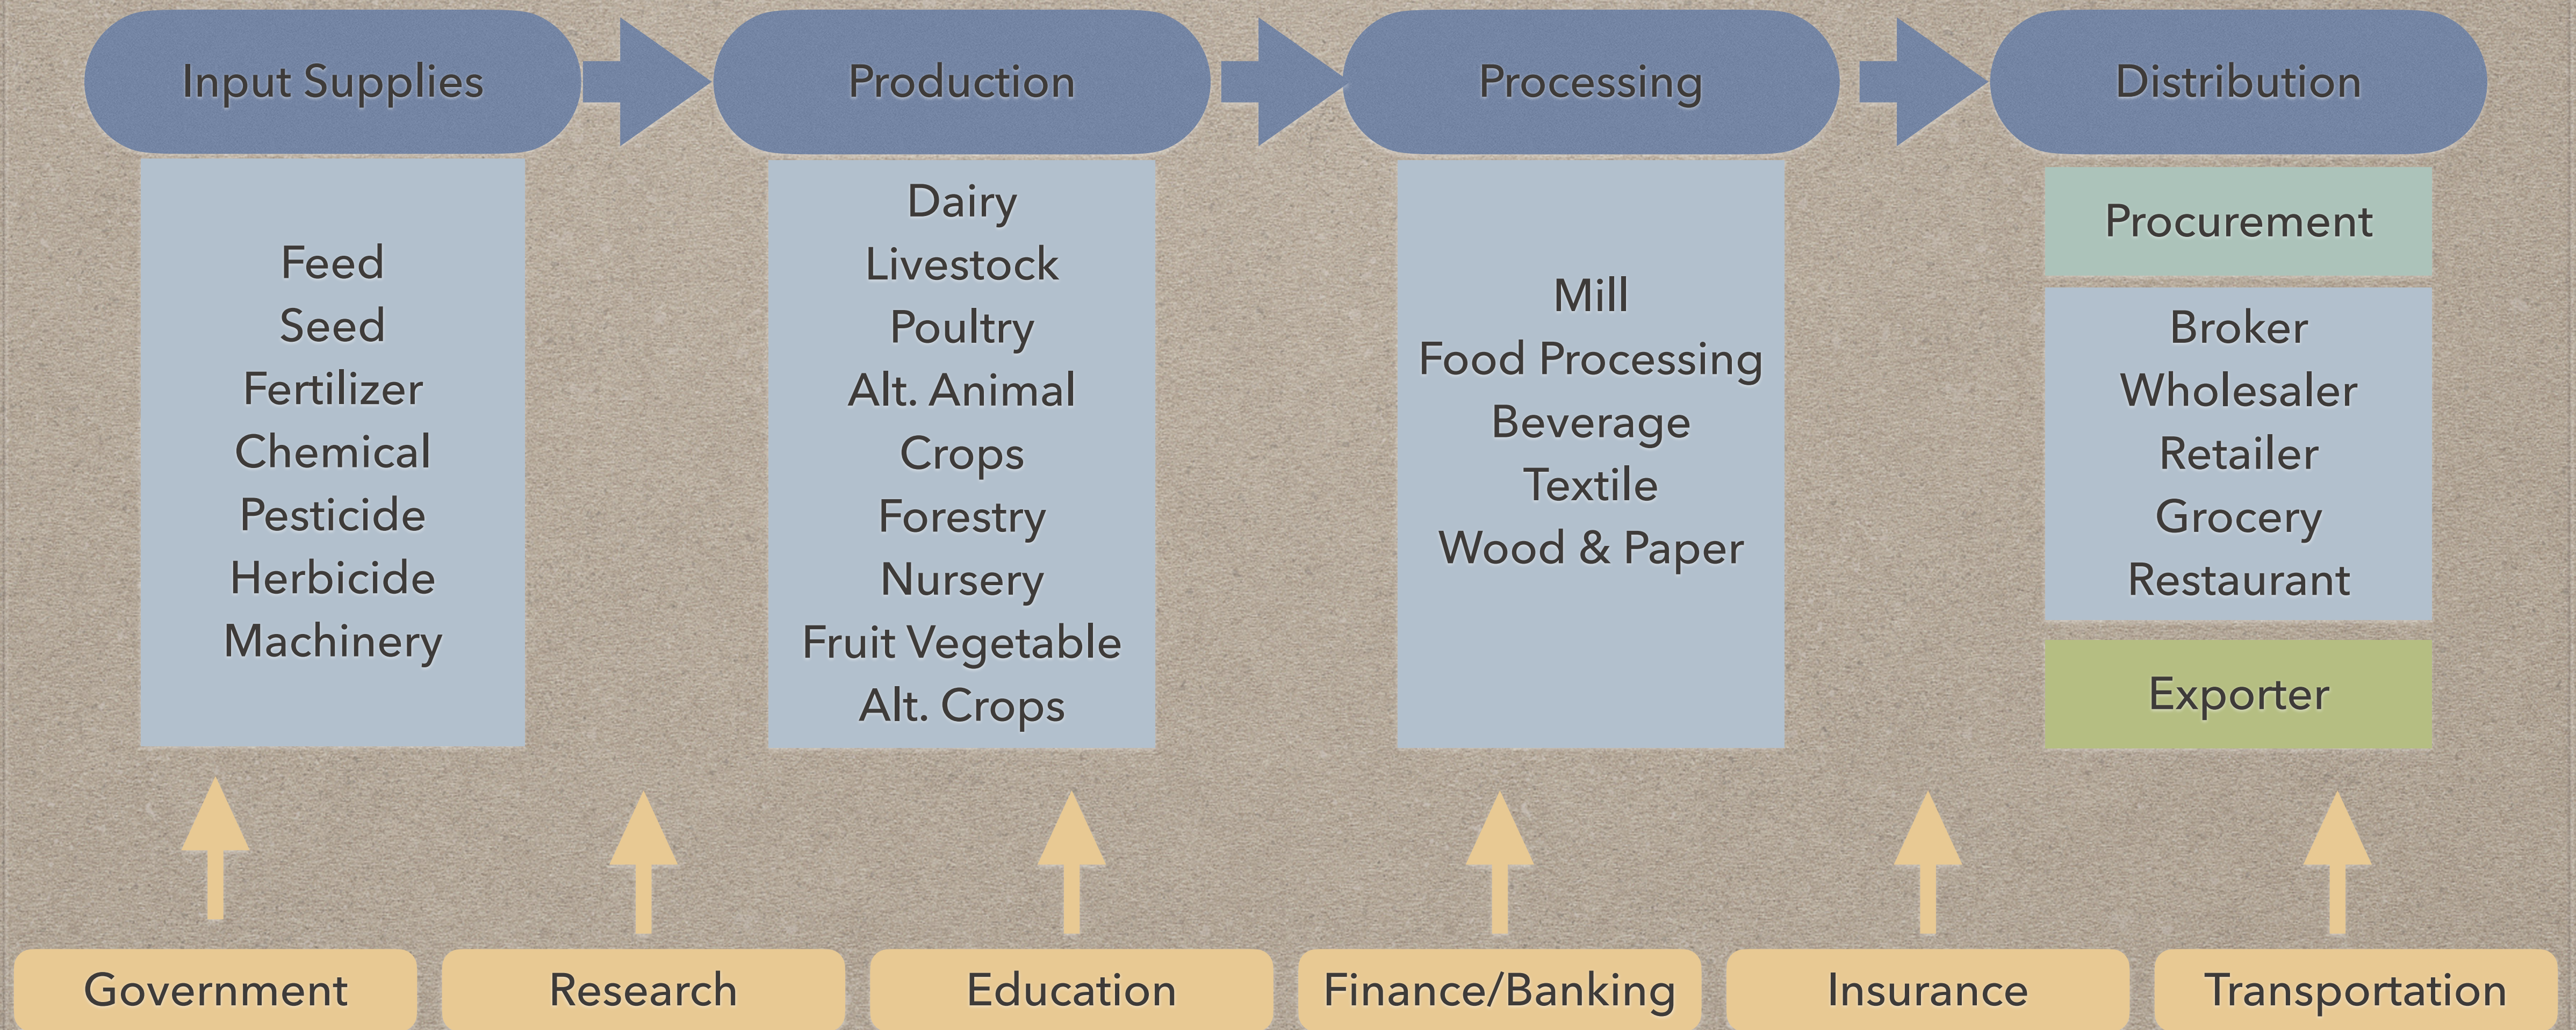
Input Supplies

Feed
Seed
Fertilizer
Chemical
Pesticide
Herbicide
Machinery

Production

Dairy
Livestock
Poultry
Alt. Animal
Crops
Forestry
Nursery
Fruit Vegetable
Alt. Crops

Processing

Mill
Food Processing
Beverage
Textile
Wood & Paper

Distribution

Procurement

Broker
Wholesaler
Retailer
Grocery
Restaurant

Exporter

Government

Research

Education

Finance/Banking

Insurance

Transportation